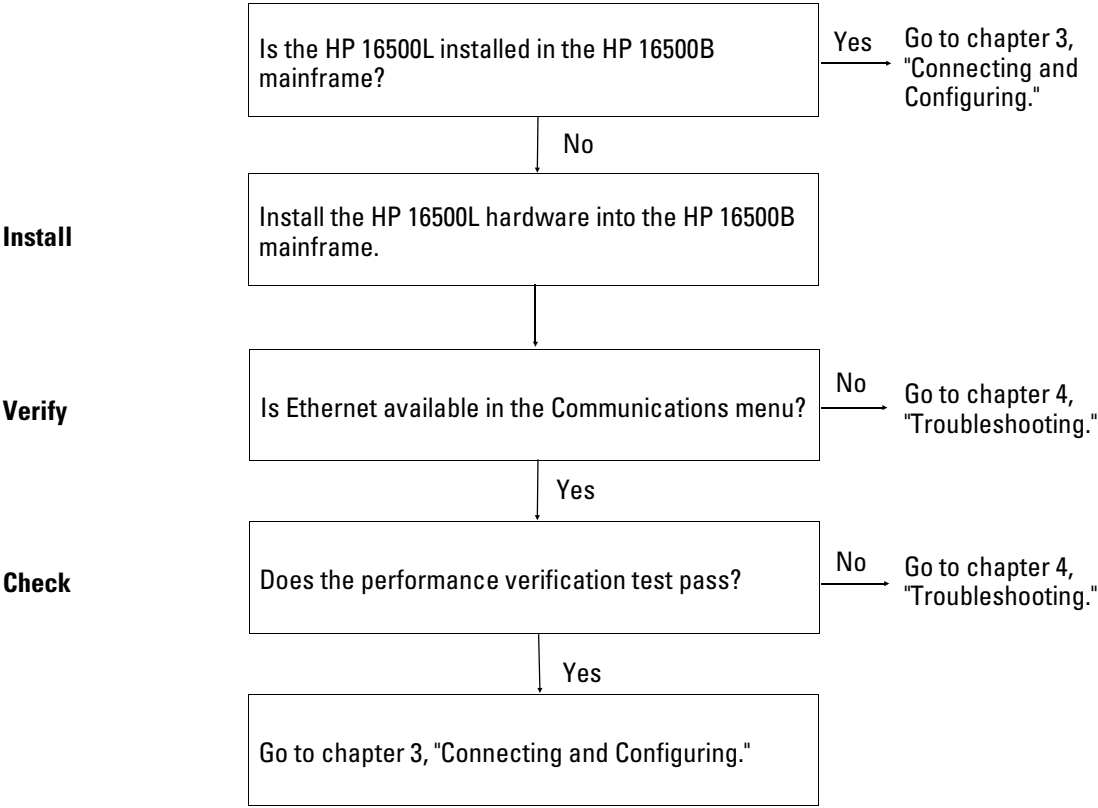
Is the HP 16500L installed in the HP 16500B mainframe?

Yes

Go to chapter 3, "Connecting and Configuring."

No

Install

Install the HP 16500L hardware into the HP 16500B mainframe.

Verify

Is Ethernet available in the Communications menu?

No

Go to chapter 4, "Troubleshooting."

Yes

Check

Does the performance verification test pass?

No

Go to chapter 4, "Troubleshooting."

Yes

Go to chapter 3, "Connecting and Configuring."